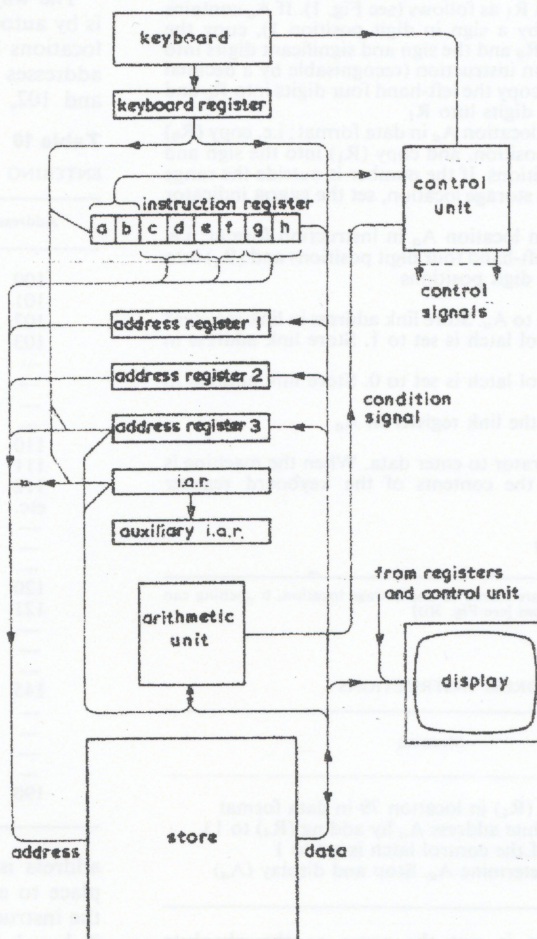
keyboard

keyboard register

instruction register

a b c d e f g h

control unit

control signals

address register 1

address register 2

address register 3

condition signal

i.a.r.

auxiliary i.a.r.

from registers and control unit

arithmetic unit

display

store

address

data